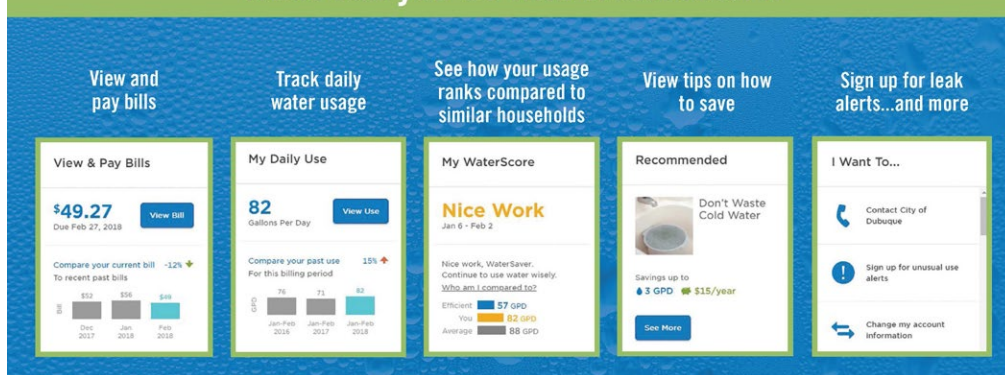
View and pay bills

View & Pay Bills

$49.27
Due Feb 27, 2018

View Bill

Compare your current bill -12%
To recent past bills

| Bill | $52 | $56 | $49 |
|---|---|---|---|
| | Dec 2017 | Jan 2018 | Feb 2018 |

Track daily water usage

My Daily Use

82
Gallons Per Day

View Use

Compare your past use 15%
For this billing period

| GPD | 76 | 71 | 82 |
|---|---|---|---|
| | Jan-Feb 2016 | Jan-Feb 2017 | Jan-Feb 2018 |

See how your usage ranks compared to similar households

My WaterScore

Nice Work
Jan 6 - Feb 2

Nice work, WaterSaver. Continue to use water wisely.
Who am I compared to?

Efficient 57 GPD
You 82 GPD
Average 88 GPD

View tips on how to save

Recommended

Don't Waste Cold Water

Savings up to
3 GPD $15/year

See More

Sign up for leak alerts...and more

I Want To...

Contact City of Dubuque

Sign up for unusual use alerts

Change my account information